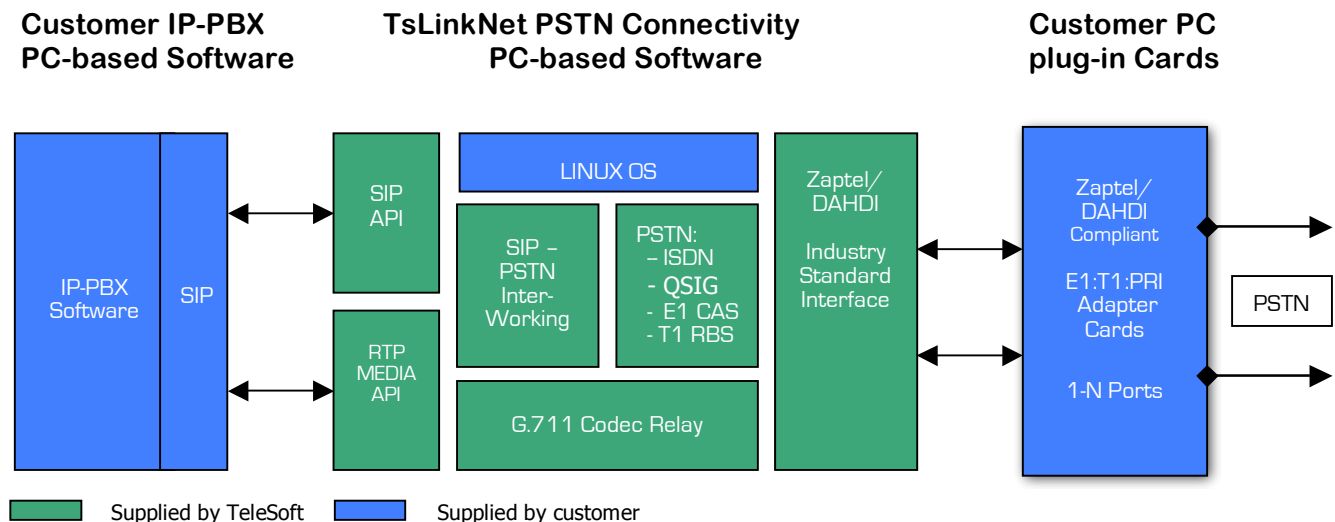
Customer IP-PBX
PC-based Software

TsLinkNet PSTN Connectivity
PC-based Software

Customer PC
plug-in Cards

IP-PBX Software

SIP

SIP API

RTP MEDIA API

LINUX OS

SIP – PSTN Inter-Working

PSTN:
– ISDN
- QSIG
- E1 CAS
- T1 RBS

G.711 Codec Relay

Zaptel/ DAHDI

Industry Standard Interface

Zaptel/ DAHDI Compliant

E1:T1:PRI Adapter Cards

1-N Ports

PSTN

Supplied by TeleSoft

Supplied by customer